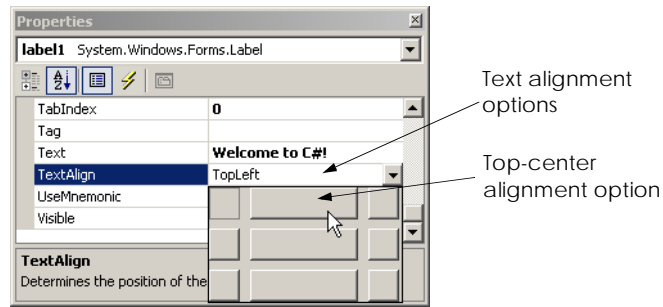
Properties

label1 System.Windows.Forms.Label

| | |
|---|---|
| TabIndex | 0 |
| Tag | |
| Text | Welcome to C#! |
| TextAlign | TopLeft |
| UseMnemonic | |
| Visible | |

TextAlign
Determines the position of the

Text alignment options

Top-center alignment option